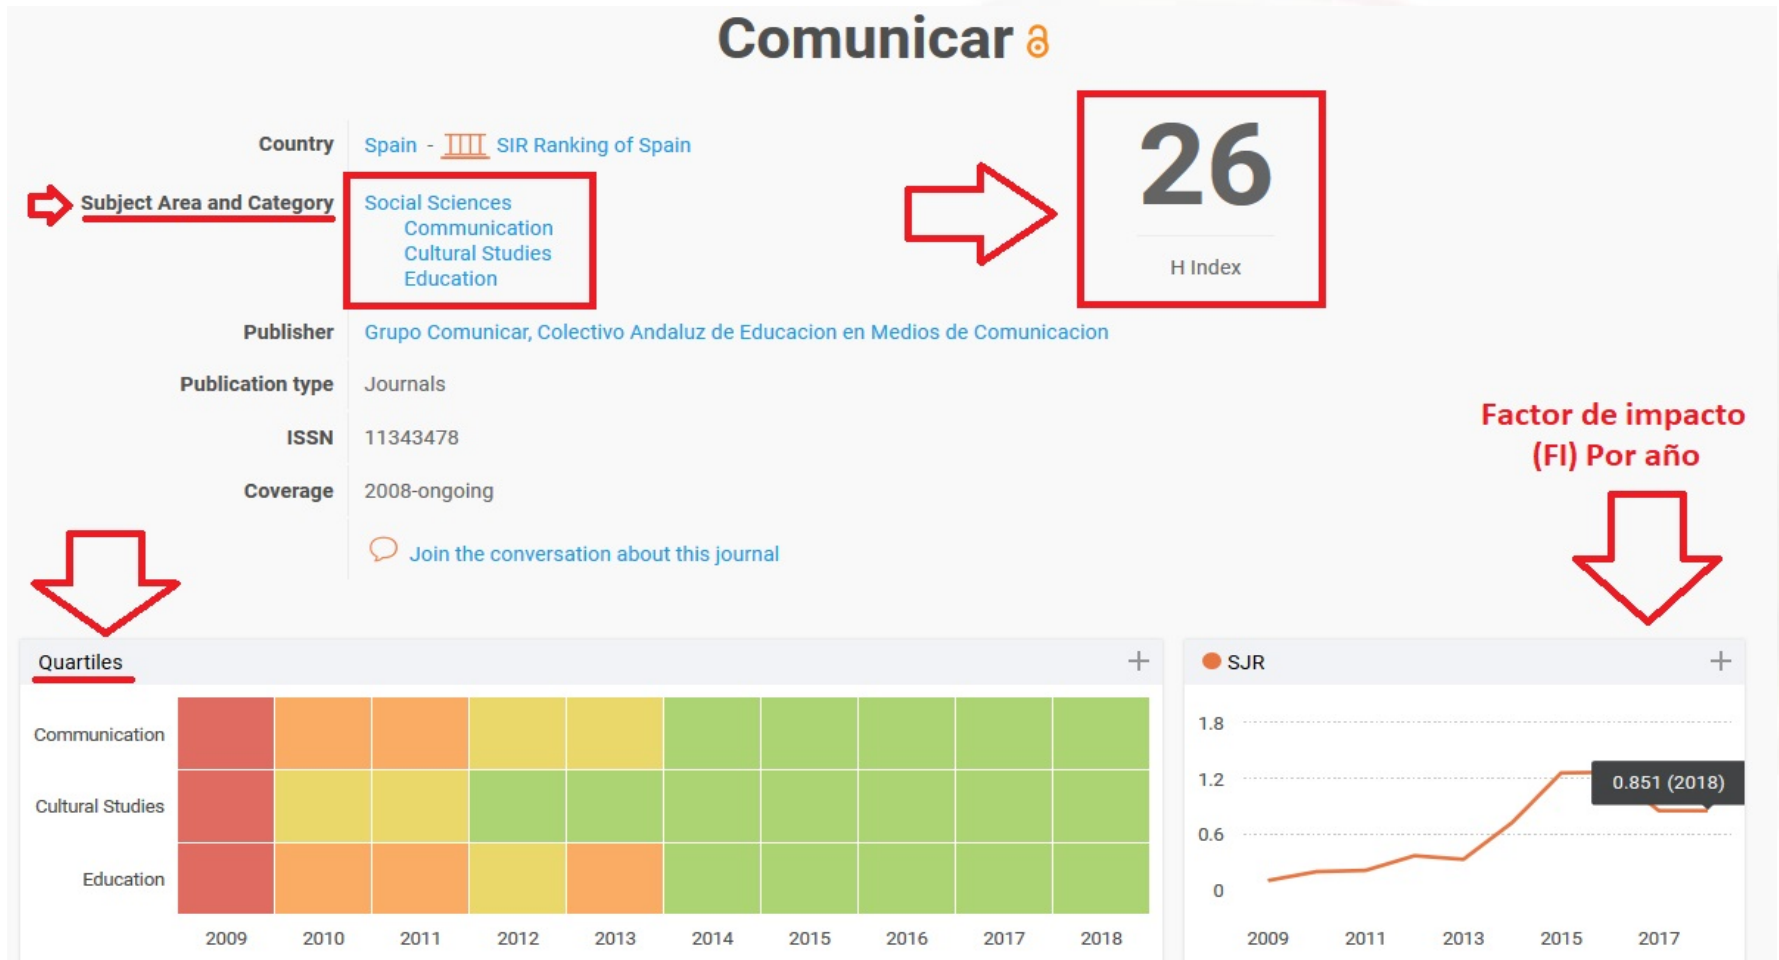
Comunicar

Country Spain - SIR Ranking of Spain

Subject Area and Category Social Sciences
Communication
Cultural Studies
Education

26

H Index

Publisher Grupo Comunicar, Colectivo Andaluz de Educacion en Medios de Comunicacion

Publication type Journals

ISSN 11343478

Coverage 2008-ongoing

Join the conversation about this journal

Factor de impacto (FI) Por año

Quartiles +

Communication
Cultural Studies
Education

2009 2010 2011 2012 2013 2014 2015 2016 2017 2018

SJR +

1.8
1.2
0.6
0

0.851 (2018)

2009 2011 2013 2015 2017